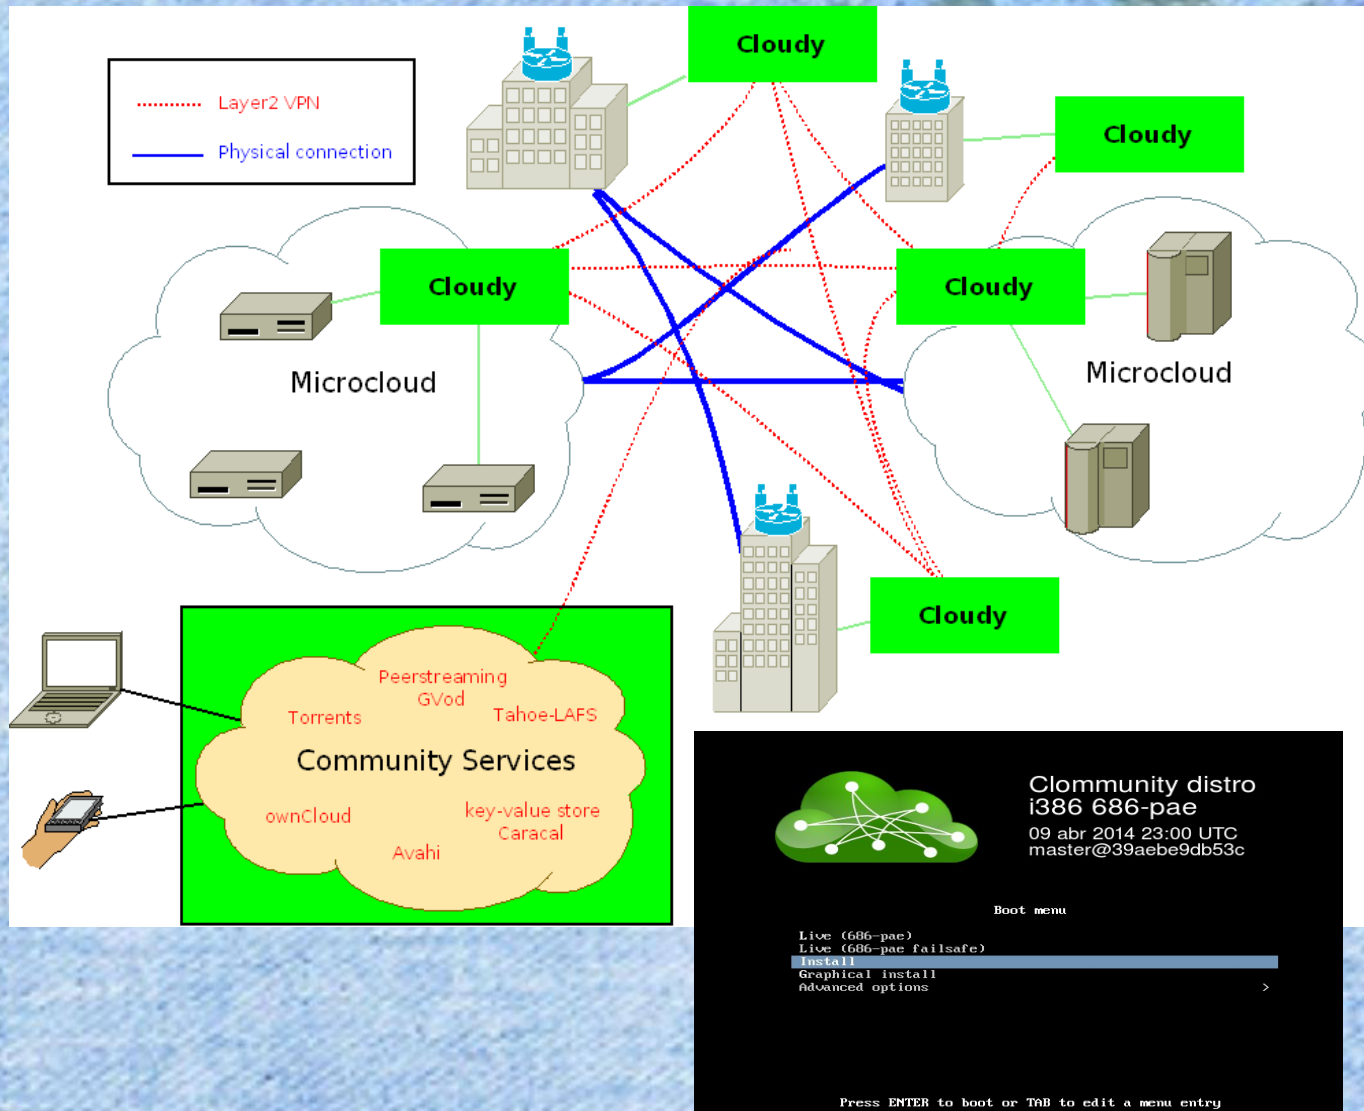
Layer2 VPN

Physical connection

Cloudy

Cloudy

Cloudy

Cloudy

Cloudy

Microcloud

Microcloud

Community Services

Peerstreaming
GVod

Torrents

Tahoe-LAFS

ownCloud

key-value store
Caracal

Avahi

Clommunity distro
i386 686-pae
09 abr 2014 23:00 UTC
master@39aebe9db53c

Boot menu

Live (686-pae)
Live (686-pae failsafe)
Install
Graphical install
Advanced options >

Press ENTER to boot or TAB to edit a menu entry